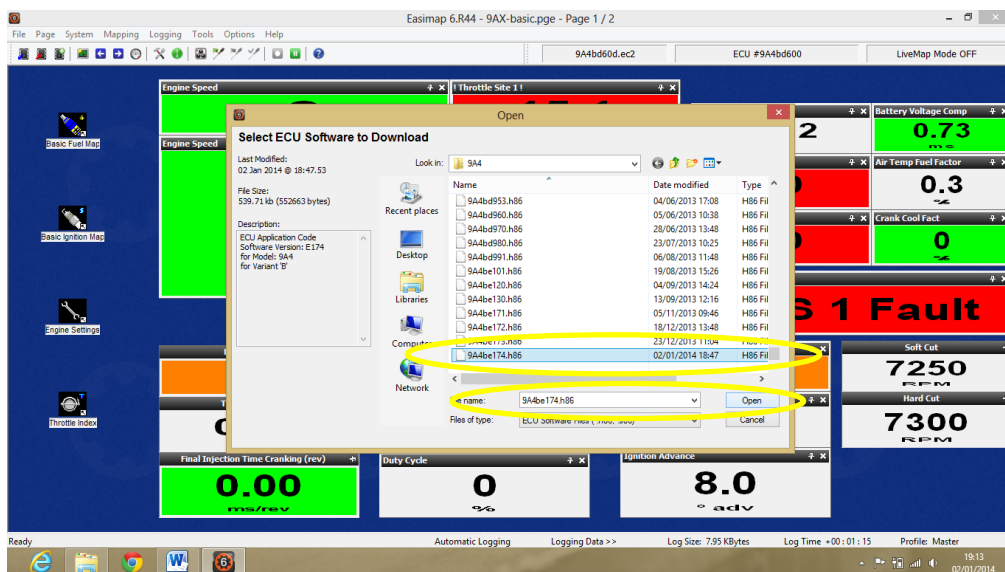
Easimap 6.R44 - 9AX-basic.pge - Page 1 / 2

File Page System Mapping Logging Tools Options Help

9A4bd60d.ec2 ECU #9A4bd600 LiveMap Mode OFF

Basic Fuel Map

Basic Ignition Map

Engine Settings

Throttle Index

Engine Speed

Engine Speed

! Throttle Site 1 !

Battery Voltage Comp
0.73
ms

Air Temp Fuel Factor
0.3
%

Crank Cool Fact
0
%

2

S 1 Fault

Soft Cut
7250
RPM

Hard Cut
7300
RPM

Final Injection Time Cranking (rev)
0.00
ms/rev

Duty Cycle
0
%

Ignition Advance
8.0
° adv

Open

Select ECU Software to Download

Last Modified:
02 Jan 2014 @ 18:47.53

File Size:
539.71 kb (552663 bytes)

Description:
ECU Application Code
Software Version: E174
for Model: 9A4
for Variant 'B'

Look in: 9A4

Recent places
Desktop
Libraries
Computer
Network

| Name | Date modified | Type |
|---|---|---|
| 9A4bd953.h86 | 04/06/2013 17:08 | H86 Fil |
| 9A4bd960.h86 | 05/06/2013 10:38 | H86 Fil |
| 9A4bd970.h86 | 28/06/2013 13:48 | H86 Fil |
| 9A4bd980.h86 | 23/07/2013 10:25 | H86 Fil |
| 9A4bd991.h86 | 06/08/2013 11:48 | H86 Fil |
| 9A4be101.h86 | 19/08/2013 15:26 | H86 Fil |
| 9A4be120.h86 | 04/09/2013 14:24 | H86 Fil |
| 9A4be130.h86 | 13/09/2013 12:16 | H86 Fil |
| 9A4be171.h86 | 05/11/2013 09:46 | H86 Fil |
| 9A4be172.h86 | 18/12/2013 13:48 | H86 Fil |
| 9A4be173.h86 | 23/12/2013 11:04 | H86 Fil |
| 9A4be174.h86 | 02/01/2014 18:47 | H86 Fil |

e name: 9A4be174.h86
Open
Files of type: ECU Software Files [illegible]
Cancel

Ready Automatic Logging Logging Data >> Log Size: 7.95 KBytes Log Time +00 : 01 : 15 Profile: Master

19:13
02/01/2014